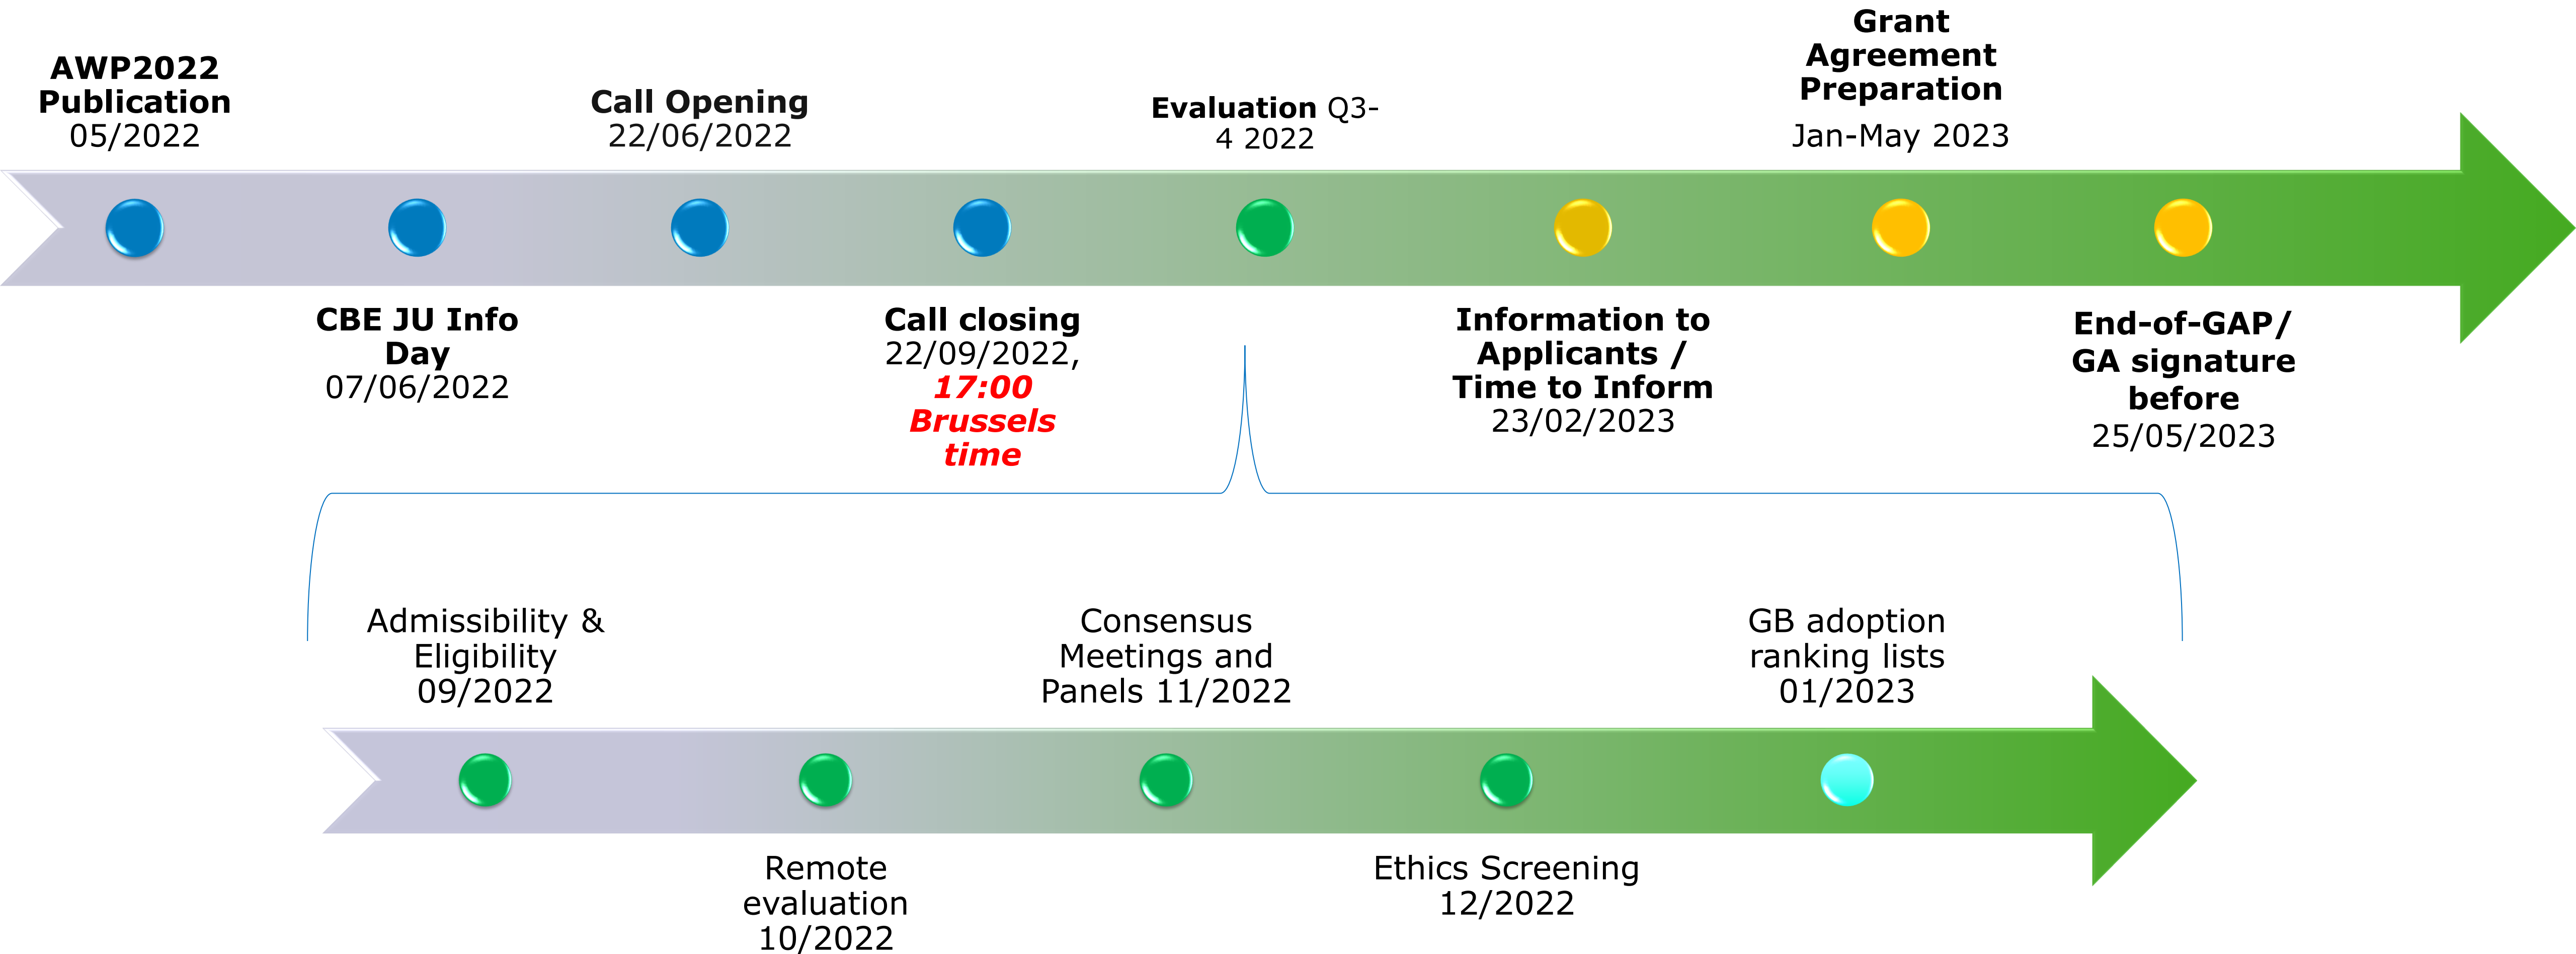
AWP2022 Publication 05/2022

Call Opening 22/06/2022

Evaluation Q3-4 2022

Grant Agreement Preparation Jan-May 2023

CBE JU Info Day 07/06/2022

Call closing 22/09/2022, 17:00 Brussels time

Information to Applicants / Time to Inform 23/02/2023

End-of-GAP/ GA signature before 25/05/2023

Admissibility & Eligibility 09/2022

Consensus Meetings and Panels 11/2022

GB adoption ranking lists 01/2023

Remote evaluation 10/2022

Ethics Screening 12/2022